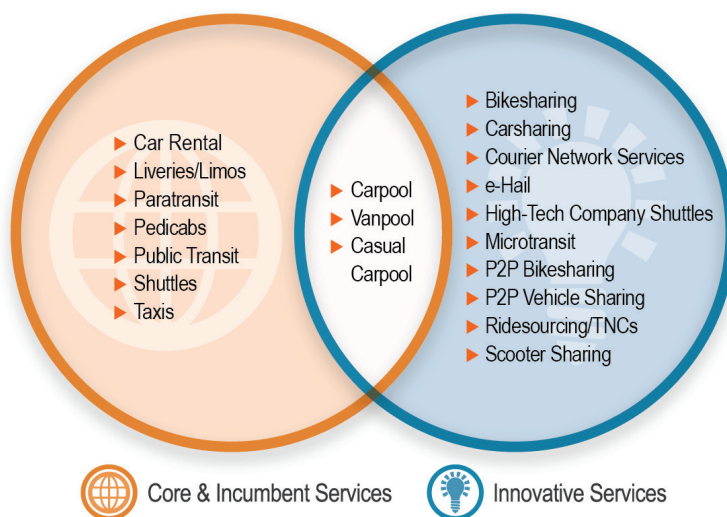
▶ Car Rental
▶ Liveries/Limos
▶ Paratransit
▶ Pedicabs
▶ Public Transit
▶ Shuttles
▶ Taxis

▶ Carpool
▶ Vanpool
▶ Casual Carpool

▶ Bikesharing
▶ Carsharing
▶ Courier Network Services
▶ e-Hail
▶ High-Tech Company Shuttles
▶ Microtransit
▶ P2P Bikesharing
▶ P2P Vehicle Sharing
▶ Ridesourcing/TNCs
▶ Scooter Sharing

Core & Incumbent Services

Innovative Services